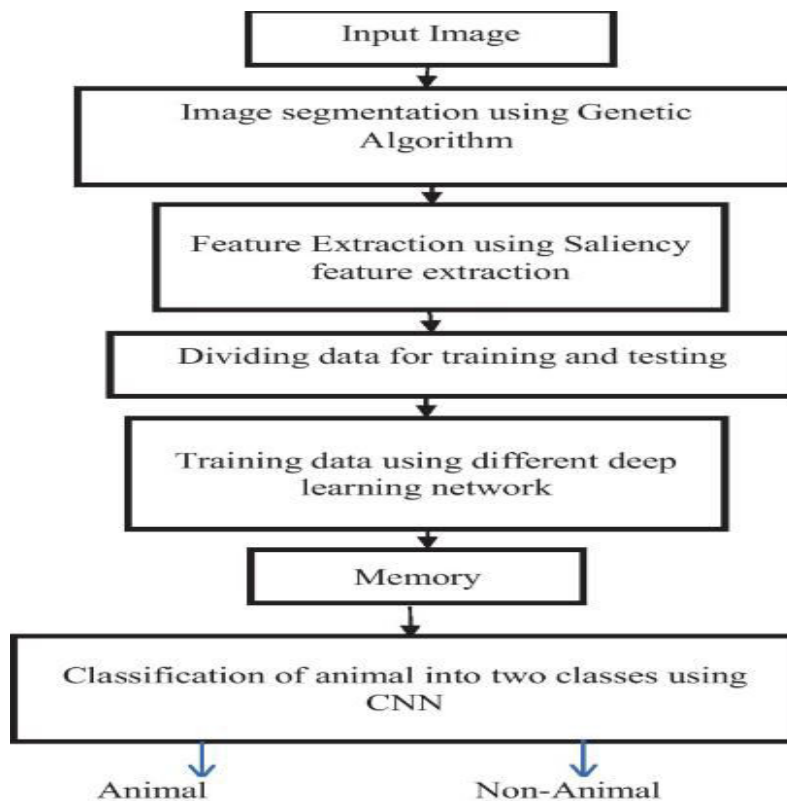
Input Image

Image segmentation using Genetic Algorithm

Feature Extraction using Saliency feature extraction

Dividing data for training and testing

Training data using different deep learning network

Memory

Classification of animal into two classes using CNN

Animal

Non-Animal